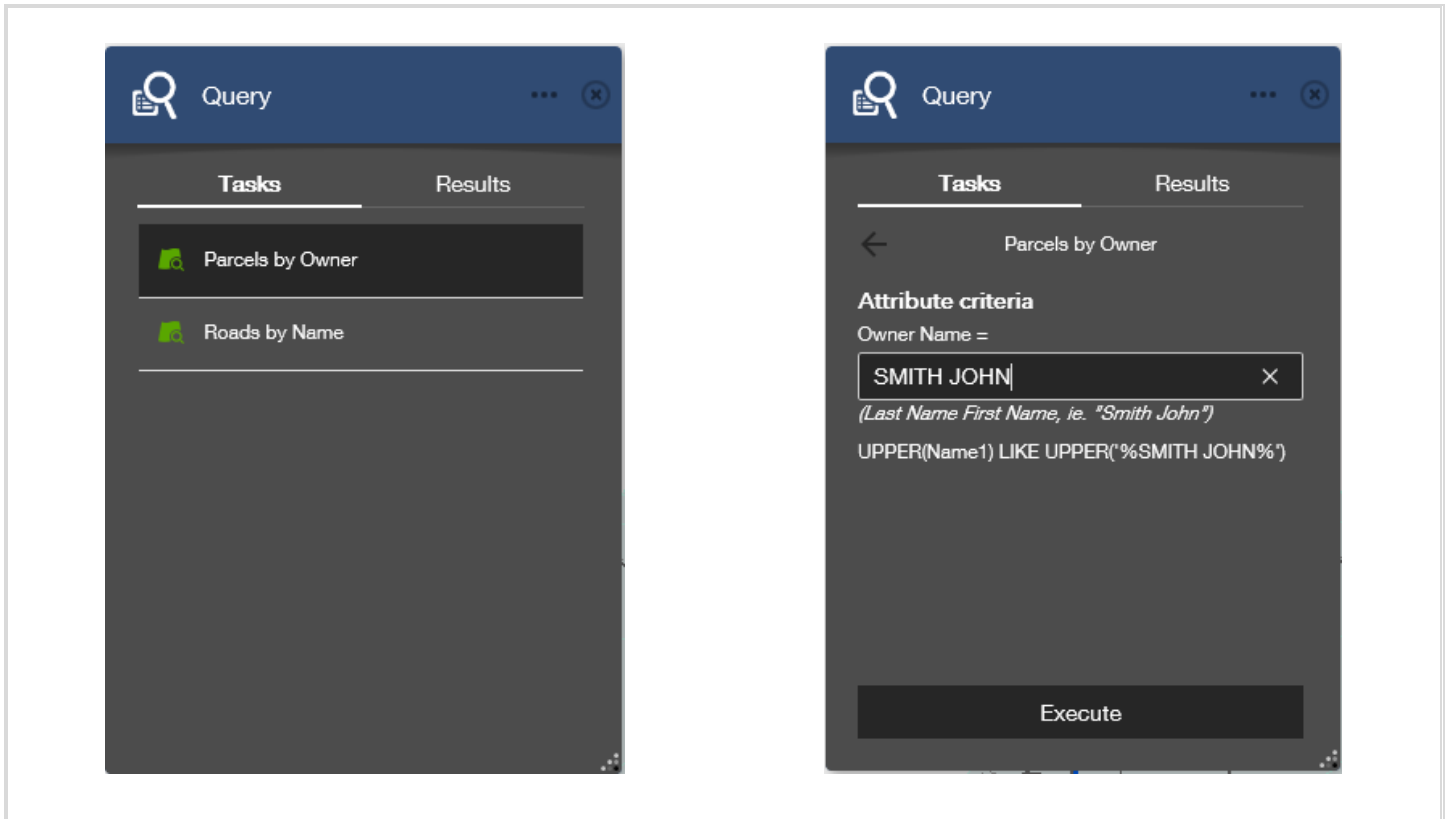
Query

Tasks

Results

Parcels by Owner

Roads by Name

Query

Tasks

Results

Parcels by Owner

Attribute criteria

Owner Name =

SMITH JOHN

(Last Name First Name, ie. "Smith John")

UPPER(Name1) LIKE UPPER('%SMITH JOHN%')

Execute